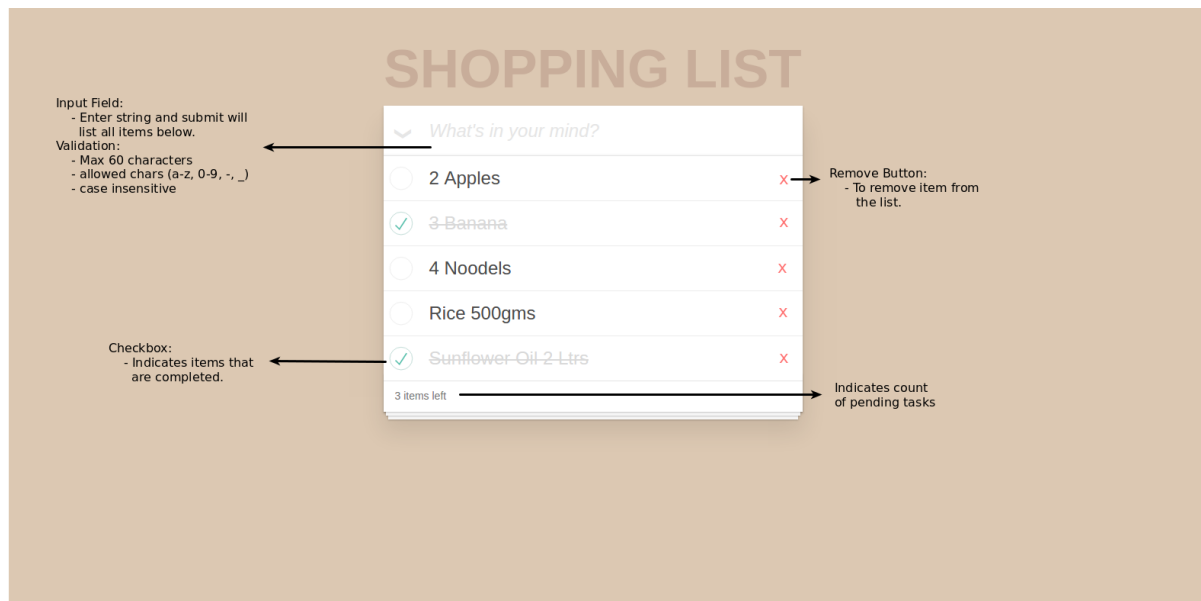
SHOPPING LIST

Input Field:
- Enter string and submit will list all items below.
Validation:
- Max 60 characters
- allowed chars (a-z, 0-9, -, _)
- case insensitive

What's in your mind?

2 Apples x

3 Banana x

4 Noodels x

Rice 500gms x

Sunflower Oil 2 Ltrs x

3 items left

Remove Button:
- To remove item from the list.

Checkbox:
- Indicates items that are completed.

Indicates count of pending tasks